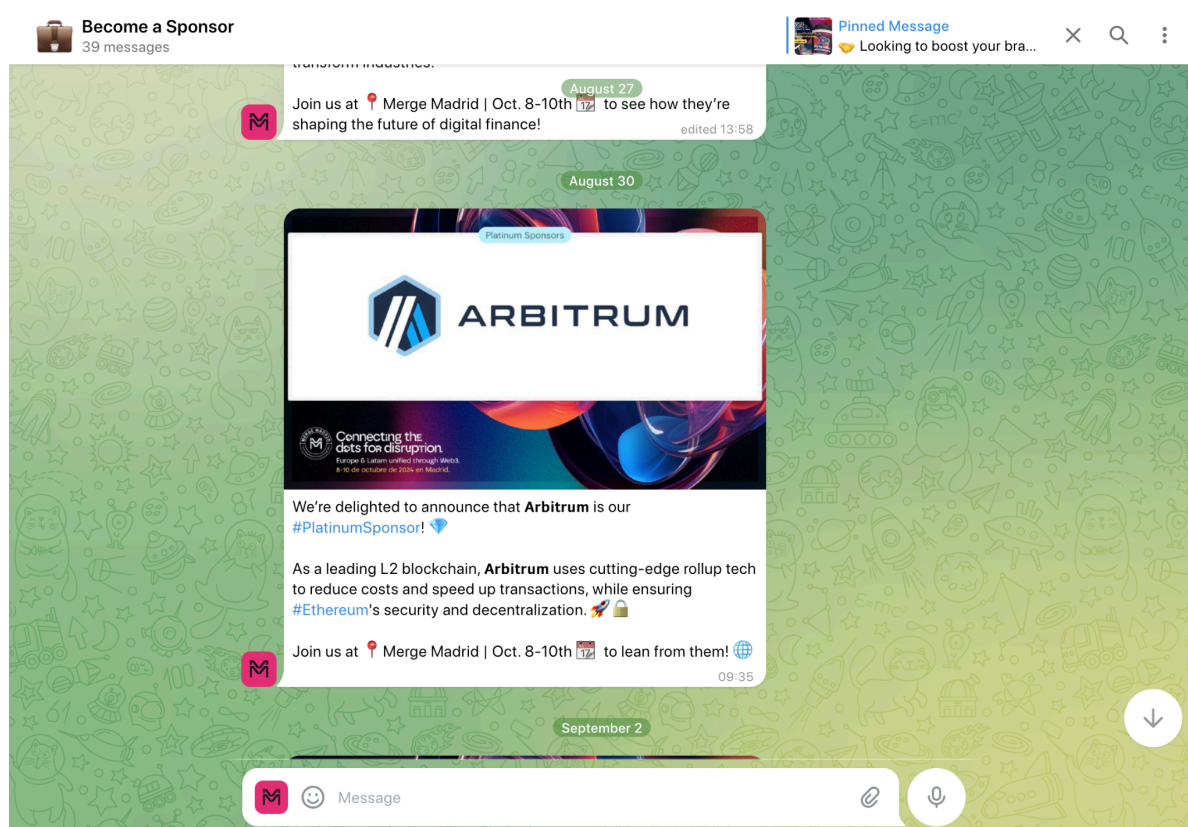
Become a Sponsor
39 messages

Pinned Message
🤝 Looking to boost your bra...

transform industries.

August 27

Join us at 📍 Merge Madrid | Oct. 8-10th 📆 to see how they're shaping the future of digital finance!

edited 13:58

August 30

Platinum Sponsors

ARBITRUM

Connecting the dots for disruption.
Europe & Latam unified through Web3.
8-10 de octubre de 2024 en Madrid.

We're delighted to announce that **Arbitrum** is our #PlatinumSponsor! 💎

As a leading L2 blockchain, **Arbitrum** uses cutting-edge rollup tech to reduce costs and speed up transactions, while ensuring #Ethereum's security and decentralization. 🚀🔒

Join us at 📍 Merge Madrid | Oct. 8-10th 📆 to lean from them! 🌐

09:35

September 2

Message